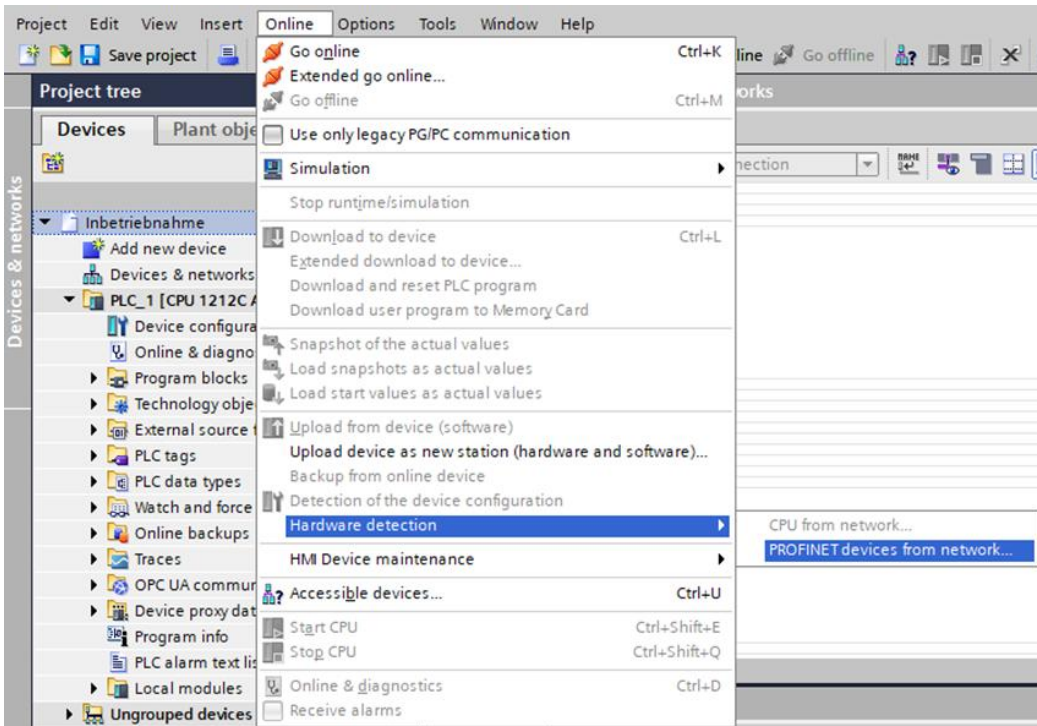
Project Edit View Insert Online Options Tools Window Help

Save project

line Go offline

Project tree

orks

Devices Plant obje

nection

Devices & networks

Inbetriebnahme
Add new device
Devices & networks
PLC_1 [CPU 1212C A
Device configura
Online & diagno
Program blocks
Technology obje
External source
PLC tags
PLC data types
Watch and force
Online backups
Traces
OPC UA commun
Device proxy dat
Program info
PLC alarm text lis
Local modules
Ungrouped devices

Go online Ctrl+K
Extended go online...
Go offline Ctrl+M
Use only legacy PG/PC communication
Simulation
Stop runtime/simulation
Download to device Ctrl+L
Extended download to device...
Download and reset PLC program
Download user program to Memory Card
Snapshot of the actual values
Load snapshots as actual values
Load start values as actual values
Upload from device (software)
Upload device as new station (hardware and software)...
Backup from online device
Detection of the device configuration
Hardware detection
HMI Device maintenance
Accessible devices... Ctrl+U
Start CPU Ctrl+Shift+E
Stop CPU Ctrl+Shift+Q
Online & diagnostics Ctrl+D
Receive alarms

CPU from network...
PROFINET devices from network...